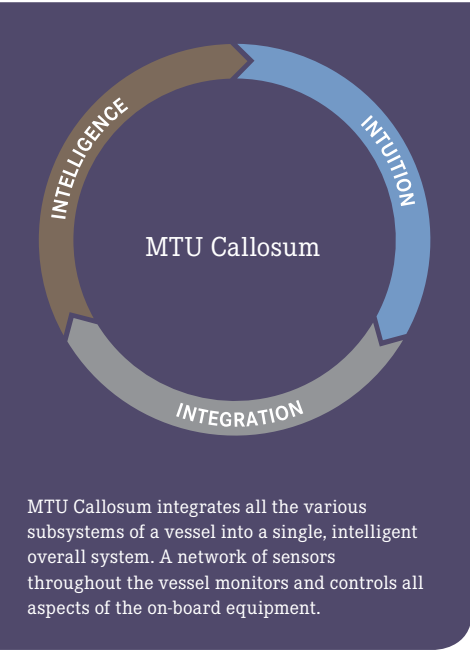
INTELLIGENCE

INTUITION

MTU Callosum

INTEGRATION

MTU Callosum integrates all the various subsystems of a vessel into a single, intelligent overall system. A network of sensors throughout the vessel monitors and controls all aspects of the on-board equipment.